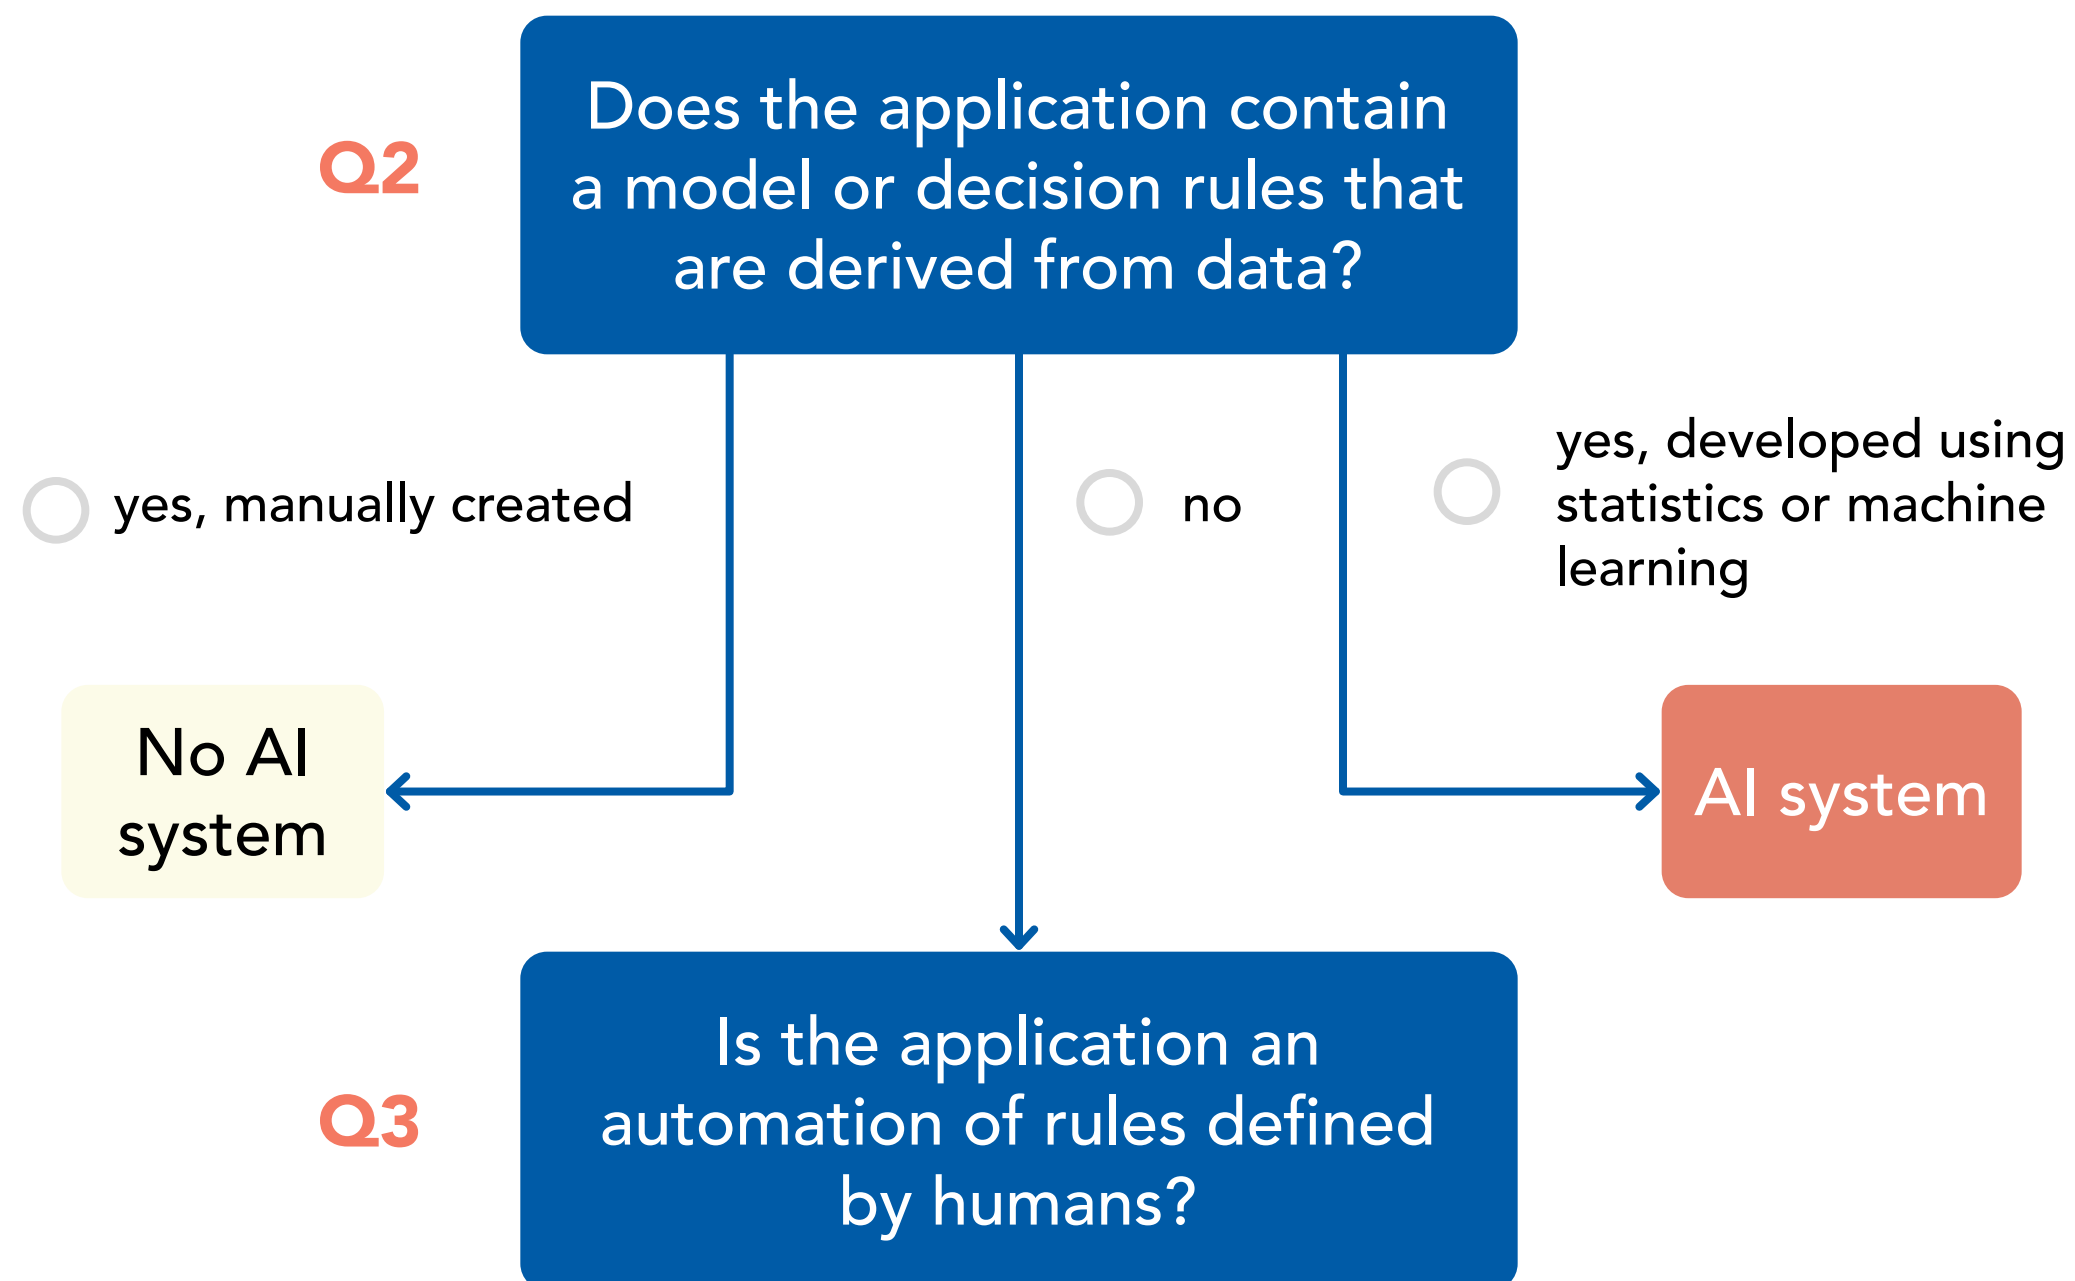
Q2

Does the application contain a model or decision rules that are derived from data?

yes, manually created

no

yes, developed using statistics or machine learning

No AI system

AI system

Q3

Is the application an automation of rules defined by humans?